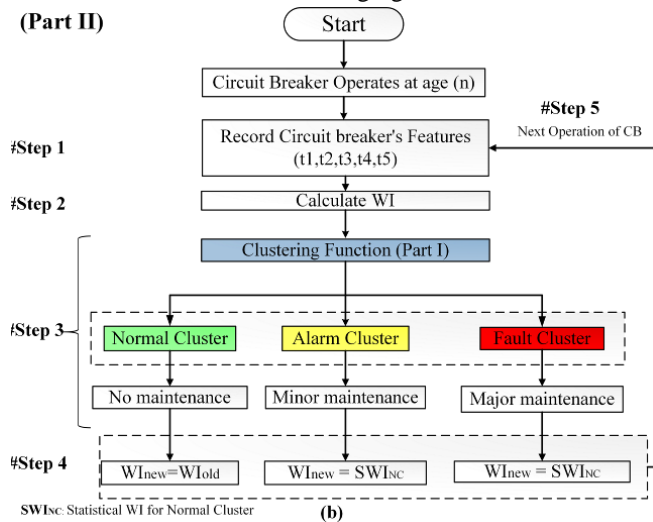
(Part II)

Start

Circuit Breaker Operates at age (n)

#Step 5
Next Operation of CB

#Step 1

Record Circuit breaker's Features (t1,t2,t3,t4,t5)

#Step 2

Calculate WI

Clustering Function (Part I)

#Step 3

Normal Cluster

Alarm Cluster

Fault Cluster

No maintenance

Minor maintenance

Major maintenance

#Step 4

$WI_{new}=WI_{old}$

$WI_{new} = SWI_{NC}$

$WI_{new} = SWI_{NC}$

$SWI_{NC}$: Statistical WI for Normal Cluster

(b)